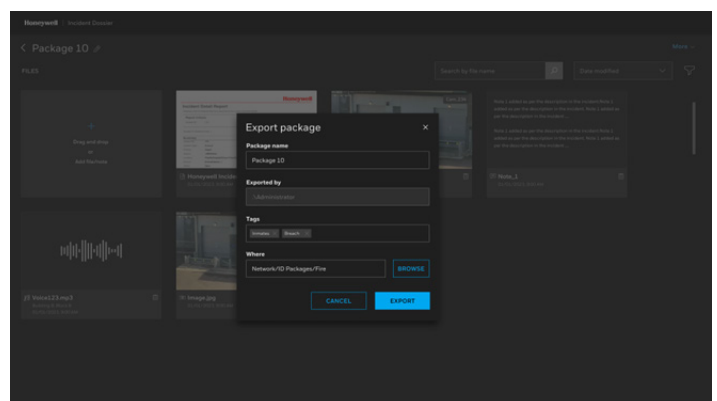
Honeywell | Incident Dossier

< Package 10

More

FILES

Search by file name

Date modified

+
Drag and drop
or
Add file/note

Honeywell

Honeywell Incide...

Cam 238

Note 1 added to ask the description in the incident Note 1 added to ask the description in the incident Note 1 added to ask the description in the incident.

Note_1

Voice123.mp3

Image.jpg

Export package

Package name

Package 10

Exported by

\Administrator

Tags

Inmates × Breach ×

Where

Network/ID Packages/Fire

BROWSE

CANCEL

EXPORT